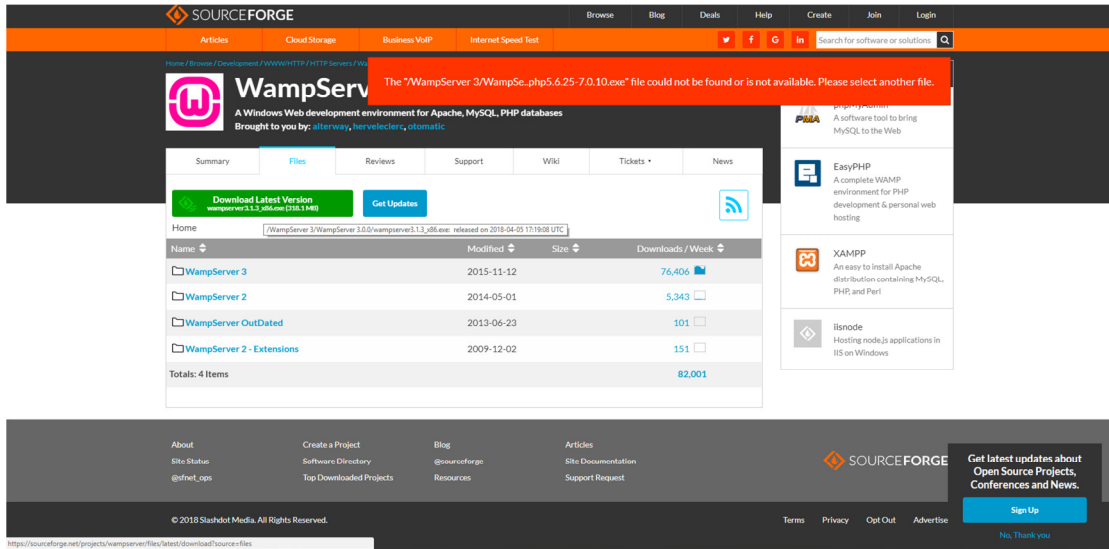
SOURCEFORGE

Browse Blog Deals Help Create Join Login

Articles Cloud Storage Business VoIP Internet Speed Test

Search for software or solutions

Home / Browse / Development / WWW/HTTP / HTTP Servers / Wa

WampServer

The "/WampServer 3/WampSe..php5.6.25-7.0.10.exe" file could not be found or is not available. Please select another file.

A Windows Web development environment for Apache, MySQL, PHP databases
Brought to you by: alterway, herveleclerc, otomatic

Summary Files Reviews Support Wiki Tickets News

Download Latest Version
wampserver3.1.3_x86.exe (318.1 MB)

Get Updates

Home

/WampServer 3/WampServer 3.0.0/wampserver3.1.3_x86.exe: released on 2018-04-05 17:19:08 UTC

| Name | Modified | Size | Downloads / Week |
|---|---|---|---|
| WampServer 3 | 2015-11-12 | | 76,406 |
| WampServer 2 | 2014-05-01 | | 5,343 |
| WampServer OutDated | 2013-06-23 | | 101 |
| WampServer 2 - Extensions | 2009-12-02 | | 151 |
| Totals: 4 Items | | | 82,001 |

phpMyAdmin
A software tool to bring MySQL to the Web

EasyPHP
A complete WAMP environment for PHP development & personal web hosting

XAMPP
An easy to install Apache distribution containing MySQL, PHP, and Perl

iisnode
Hosting node.js applications in IIS on Windows

About
Site Status
@sfnet_ops

Create a Project
Software Directory
Top Downloaded Projects

Blog
@sourceforge
Resources

Articles
Site Documentation
Support Request

SOURCEFORGE

Get latest updates about Open Source Projects, Conferences and News.

Sign Up

No, Thank you

© 2018 Slashdot Media. All Rights Reserved.

Terms Privacy Opt Out Advertise

https://sourceforge.net/projects/wampserver/files/latest/download?source=files